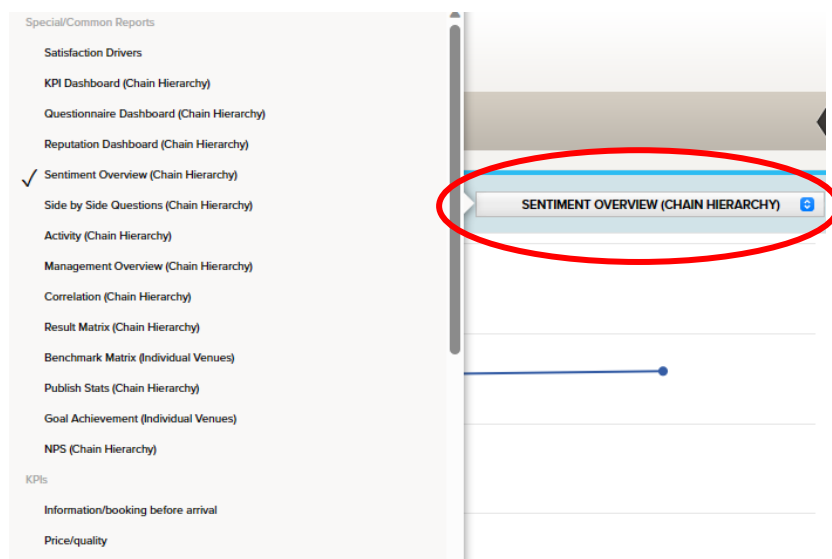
Special/Common Reports

Satisfaction Drivers

KPI Dashboard (Chain Hierarchy)

Questionnaire Dashboard (Chain Hierarchy)

Reputation Dashboard (Chain Hierarchy)

✓ Sentiment Overview (Chain Hierarchy)

Side by Side Questions (Chain Hierarchy)

Activity (Chain Hierarchy)

Management Overview (Chain Hierarchy)

Correlation (Chain Hierarchy)

Result Matrix (Chain Hierarchy)

Benchmark Matrix (Individual Venues)

Publish Stats (Chain Hierarchy)

Goal Achievement (Individual Venues)

NPS (Chain Hierarchy)

KPIs

Information/booking before arrival

Price/quality

SENTIMENT OVERVIEW (CHAIN HIERARCHY)